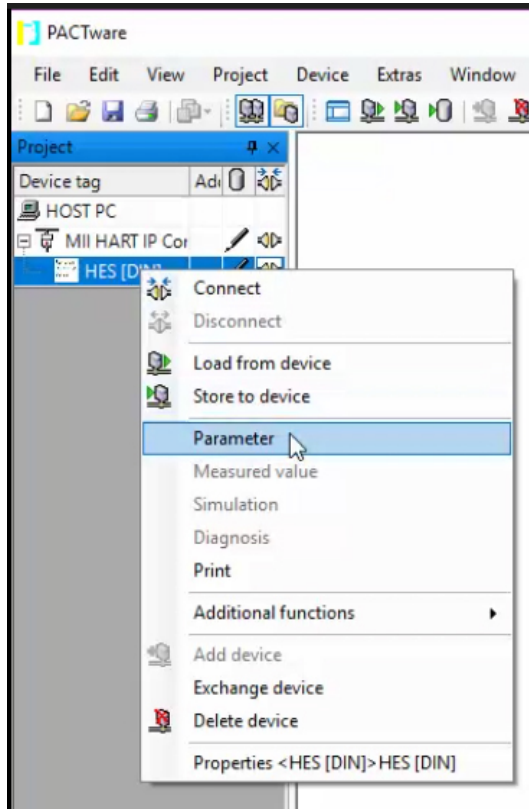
PACTware

File Edit View Project Device Extras Window

Project

Device tag | Ad

HOST PC

MII HART IP Cor

HES [DIN]

Connect

Disconnect

Load from device

Store to device

Parameter

Measured value

Simulation

Diagnosis

Print

Additional functions

Add device

Exchange device

Delete device

Properties <HES [DIN]>HES [DIN]